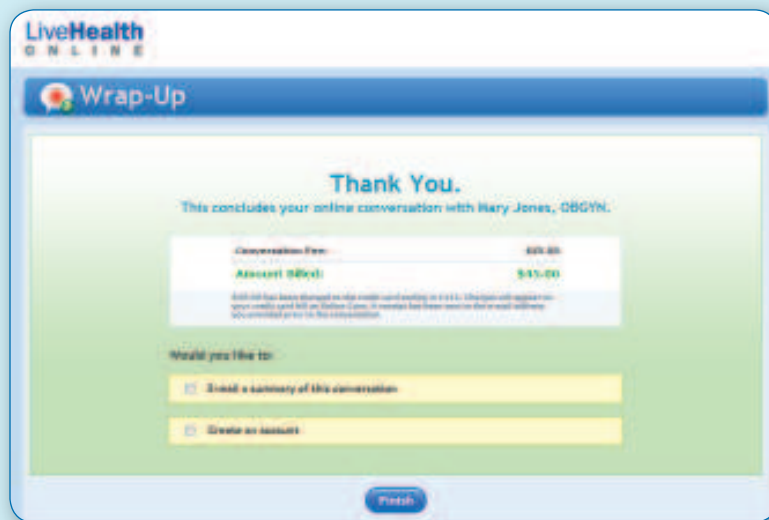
LiveHealth
ONLINE

Wrap-Up

Thank You.
This concludes your online conversation with Mary Jones, OBGYN.

| Conversation Fee: | $45.00 |
|---|---|
| Amount Billed: | $45.00 |

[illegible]

Would you like to:

E-mail a summary of this conversation

Create an account

Finish